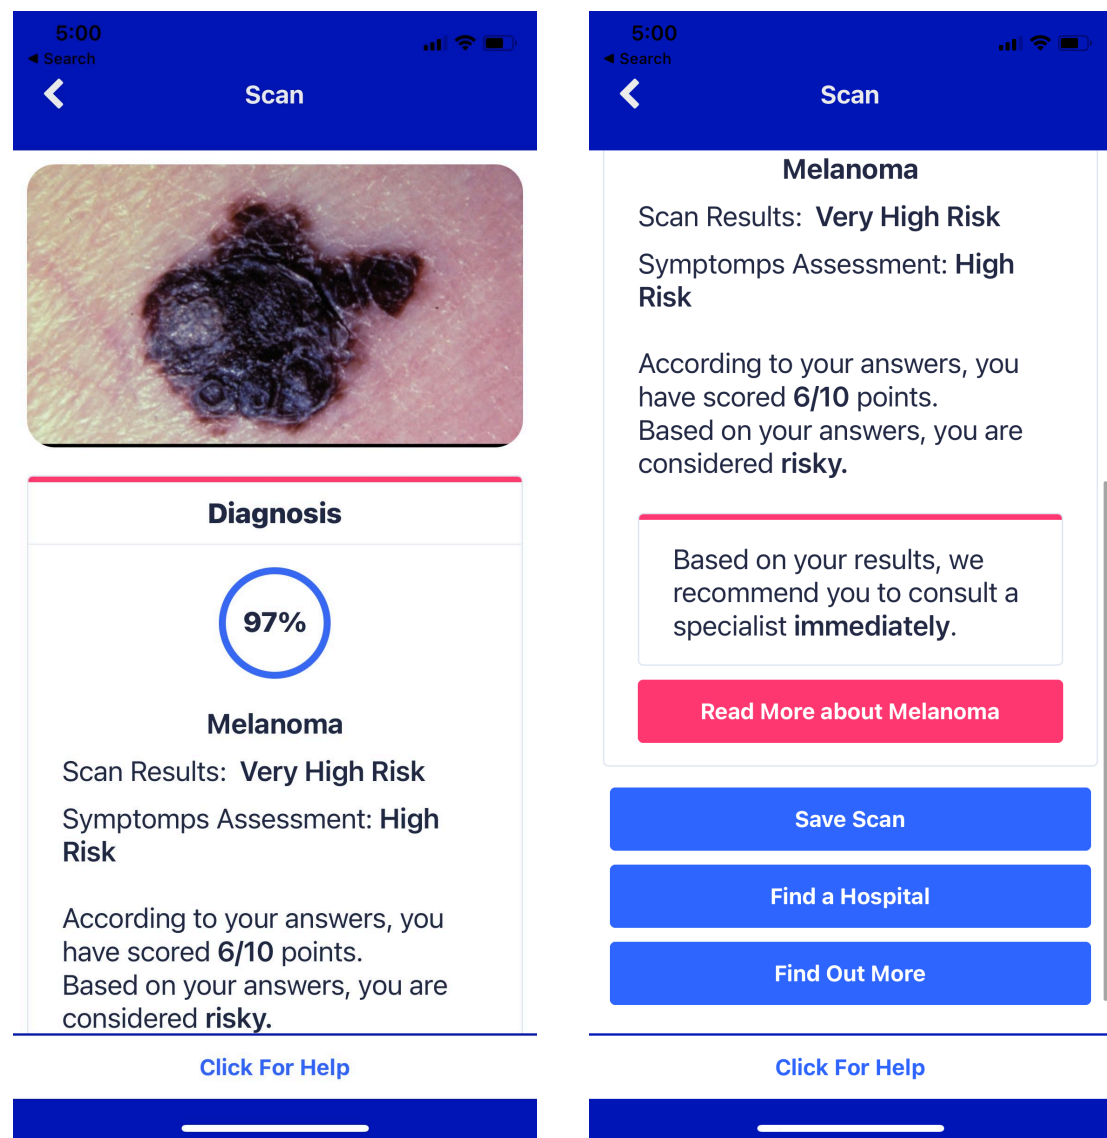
5:00
◀ Search

Scan

Diagnosis

97%

Melanoma

Scan Results: Very High Risk

Symptomps Assessment: High Risk

According to your answers, you have scored 6/10 points.
Based on your answers, you are considered risky.

Click For Help

5:00
◀ Search

Scan

Melanoma

Scan Results: Very High Risk

Symptomps Assessment: High Risk

According to your answers, you have scored 6/10 points.
Based on your answers, you are considered risky.

Based on your results, we recommend you to consult a specialist immediately.

Read More about Melanoma

Save Scan

Find a Hospital

Find Out More

Click For Help